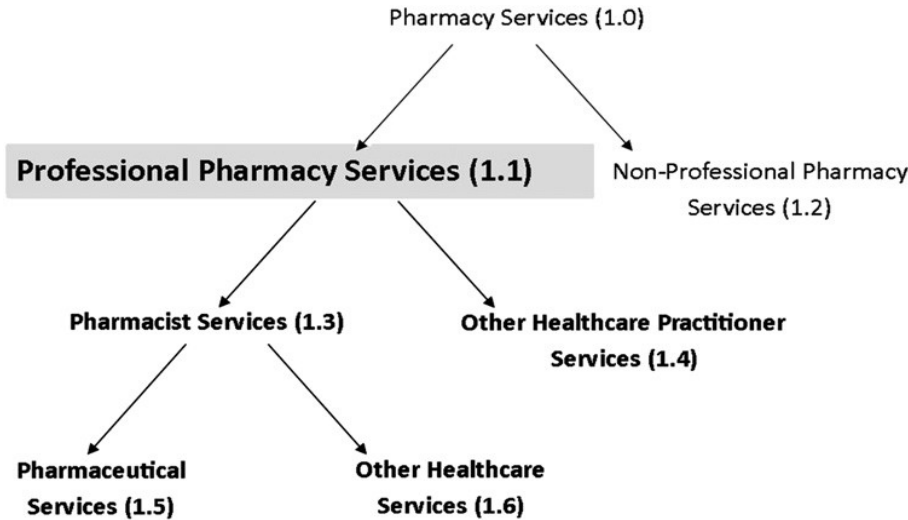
Pharmacy Services (1.0)

Professional Pharmacy Services (1.1)

Non-Professional Pharmacy Services (1.2)

Pharmacist Services (1.3)

Other Healthcare Practitioner Services (1.4)

Pharmaceutical Services (1.5)

Other Healthcare Services (1.6)